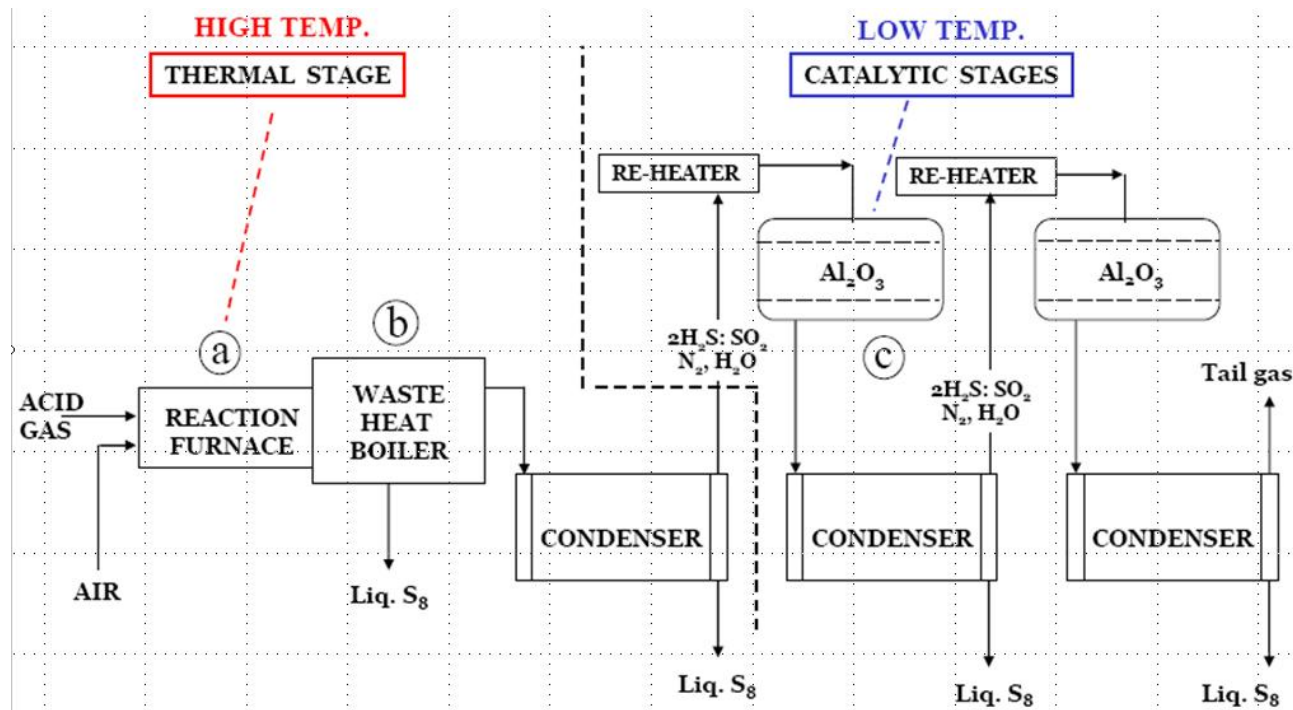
HIGH TEMP.
THERMAL STAGE

LOW TEMP.
CATALYTIC STAGES

RE-HEATER
RE-HEATER
$Al_2O_3$
$Al_2O_3$

ⓐ
ⓑ
ⓒ

ACID GAS
AIR
REACTION FURNACE
WASTE HEAT BOILER
Liq. $S_8$

$2H_2S: SO_2$
$N_2, H_2O$

$2H_2S: SO_2$
$N_2, H_2O$

Tail gas

CONDENSER
CONDENSER
CONDENSER

Liq. $S_8$
Liq. $S_8$
Liq. $S_8$